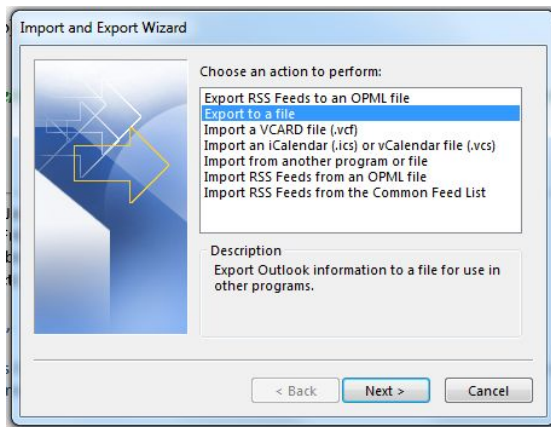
Import and Export Wizard

Choose an action to perform:

Export RSS Feeds to an OPML file
Export to a file
Import a VCARD file (.vcf)
Import an iCalendar (.ics) or vCalendar file (.vcs)
Import from another program or file
Import RSS Feeds from an OPML file
Import RSS Feeds from the Common Feed List

Description
Export Outlook information to a file for use in other programs.

< Back
Next >
Cancel